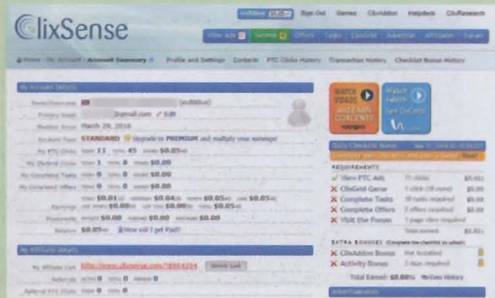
ClixSense

Sign Out | Games | ClixAddon | Helpdesk | ClixResearch

View ads | Surveys | Offers | Tasks | ClixGrid | Advertise | Affiliates | Forum

Home > My Account > Account Summary | Profile and Settings | Contests | PTC Clicks History | Transaction History | Checklist Bonus History

My Account Details

Name/Username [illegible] (ecibillboe)
Primary Email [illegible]@gmail.com Edit
Member Since March 28, 2016
Account Type STANDARD Upgrade to PREMIUM and multiply your earnings!
My PTC Clicks Today 11 Total 45 Value $0.05
My Referral Clicks Today 1 Total 0 Value $0.00
My Completed Tasks Today 0 Total 0 Value $0.00
My Completed Offers Today 0 Total 0 Value $0.00
Earnings Today $0.01 Yesterday $0.04 Month $0.05 Total $0.05
Ref Earnings Today $0.00 Yesterday $0.00 Month $0.00 Total $0.00
Payments Pending $0.00 Completed $0.00 Total $0.00
Balance $0.05 How will I get Paid?

My Affiliate Details

My Affiliate Link http://www.clixsense.com/?r=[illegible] Banner Link
Referrals Active 0 Inactive 0
Referred PTC Clicks Today 0 Total 0

WATCH VIDEOS AND EARN CONCENTS

Watch videos earn ClixCoins

Daily Checklist Bonus

REQUIREMENTS
View PTC Ads 11 clicks $0.01
ClixGrid Game 1 click (10 more) $0.01
Complete Tasks 10 tasks required $0.01
Complete Offers 2 offers required $0.01
Visit the Forum 1 page view required $0.01

EXTRA BONUSES
ClixAddon Bonus Not installed $0.01
Activity Bonus 3 days required $0.01

Total Earned: $0.00 Bonus History

Advertisements